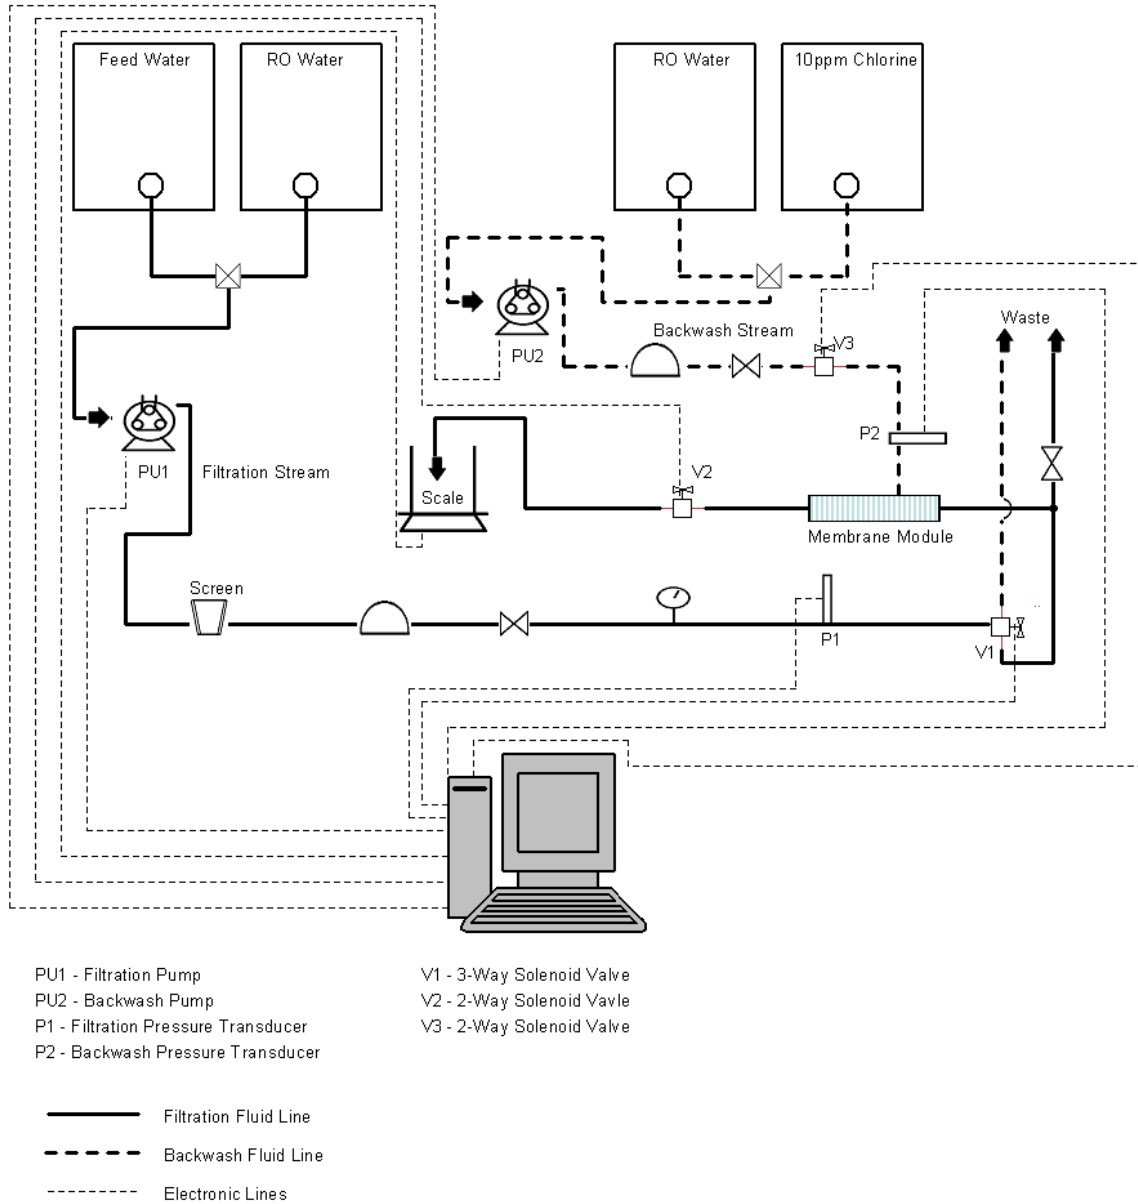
Feed Water
RO Water
RO Water
10ppm Chlorine
Backwash Stream
V3
Waste
PU2
P2
PU1
Filtration Stream
Scale
V2
Membrane Module
Screen
P1
V1

PU1 - Filtration Pump
PU2 - Backwash Pump
P1 - Filtration Pressure Transducer
P2 - Backwash Pressure Transducer

V1 - 3-Way Solenoid Valve
V2 - 2-Way Solenoid Vavle
V3 - 2-Way Solenoid Valve

Filtration Fluid Line
Backwash Fluid Line
Electronic Lines